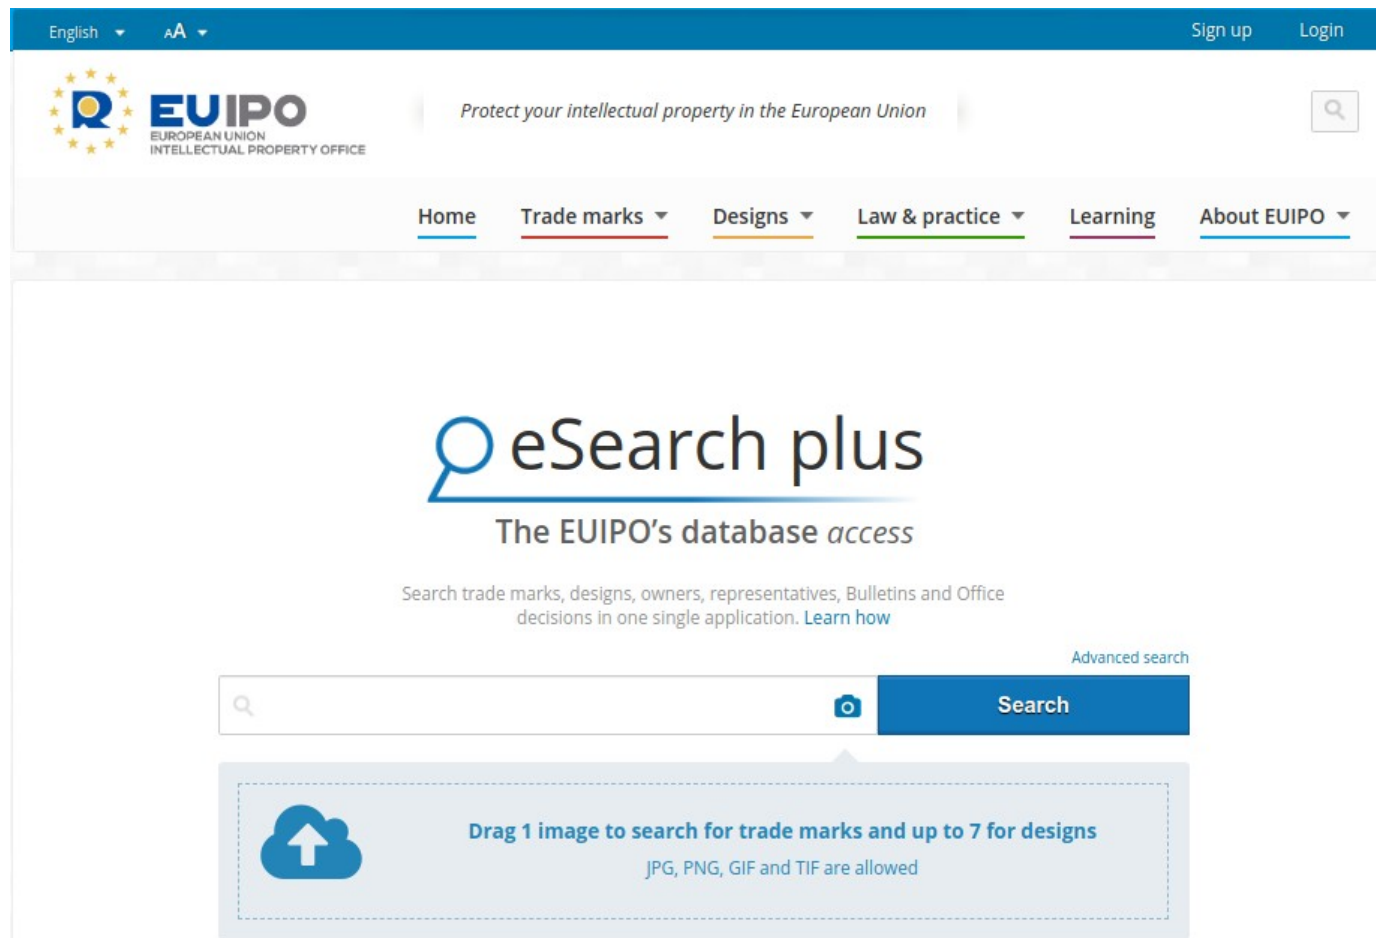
English AA Sign up Login

R EUIPO EUROPEAN UNION INTELLECTUAL PROPERTY OFFICE

Protect your intellectual property in the European Union

Home Trade marks Designs Law & practice Learning About EUIPO

eSearch plus

The EUIPO's database access

Search trade marks, designs, owners, representatives, Bulletins and Office decisions in one single application. Learn how

Advanced search

Search

Drag 1 image to search for trade marks and up to 7 for designs

JPG, PNG, GIF and TIF are allowed